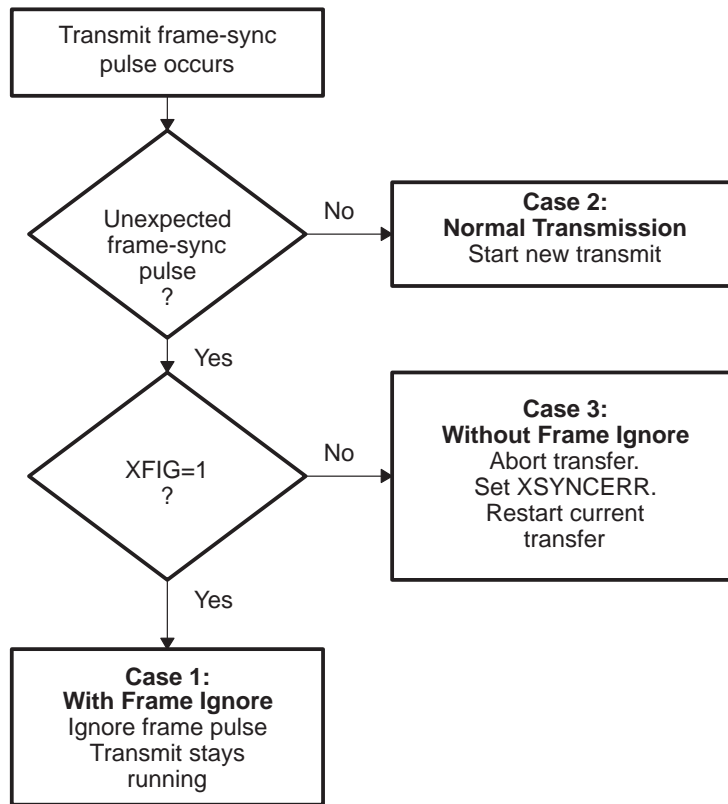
Transmit frame-sync pulse occurs

Unexpected frame-sync pulse ?

No

Case 2:
Normal Transmission
Start new transmit

Yes

XFIG=1 ?

No

Case 3:
Without Frame Ignore
Abort transfer.
Set XSYNCERR.
Restart current transfer

Yes

Case 1:
With Frame Ignore
Ignore frame pulse
Transmit stays running